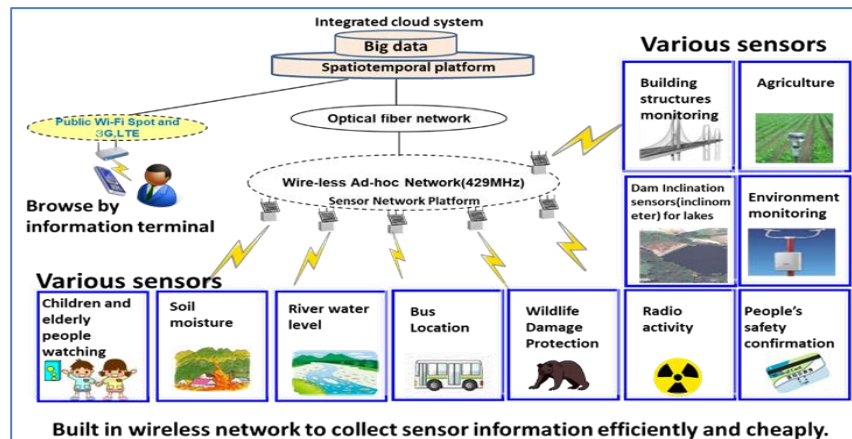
Integrated cloud system

Big data

Spatiotemporal platform

Various sensors

Public Wi-Fi Spot and 3G,LTE

Optical fiber network

Building structures monitoring

Agriculture

Wire-less Ad-hoc Network(429MHz)

Sensor Network Platform

Browse by information terminal

Dam Inclination sensors(inclinometer) for lakes

Environment monitoring

Various sensors

Children and elderly people watching

Soil moisture

River water level

Bus Location

Wildlife Damage Protection

Radio activity

People's safety confirmation

Built in wireless network to collect sensor information efficiently and cheaply.